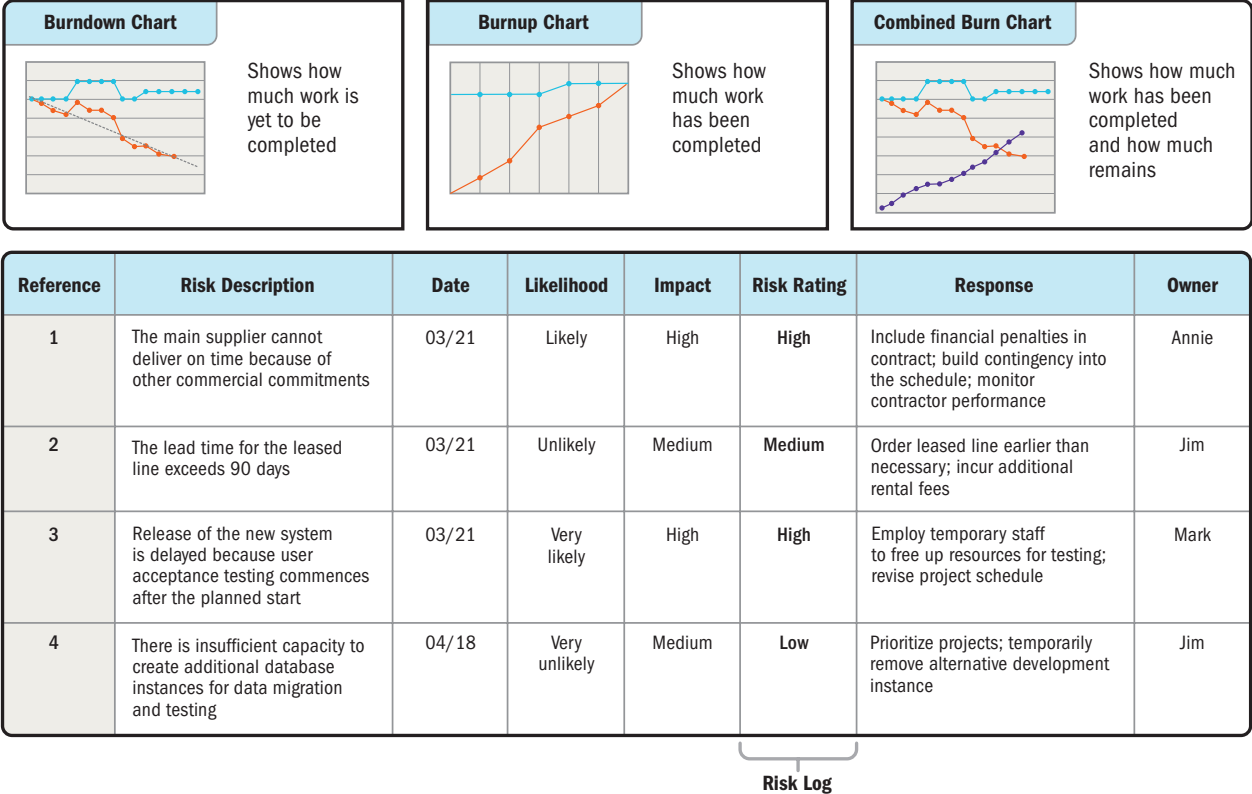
Burndown Chart

Shows how much work is yet to be completed

Burnup Chart

Shows how much work has been completed

Combined Burn Chart

Shows how much work has been completed and how much remains

| Reference | Risk Description | Date | Likelihood | Impact | Risk Rating | Response | Owner |
|---|---|---|---|---|---|---|---|
| 1 | The main supplier cannot deliver on time because of other commercial commitments | 03/21 | Likely | High | High | Include financial penalties in contract; build contingency into the schedule; monitor contractor performance | Annie |
| 2 | The lead time for the leased line exceeds 90 days | 03/21 | Unlikely | Medium | Medium | Order leased line earlier than necessary; incur additional rental fees | Jim |
| 3 | Release of the new system is delayed because user acceptance testing commences after the planned start | 03/21 | Very likely | High | High | Employ temporary staff to free up resources for testing; revise project schedule | Mark |
| 4 | There is insufficient capacity to create additional database instances for data migration and testing | 04/18 | Very unlikely | Medium | Low | Prioritize projects; temporarily remove alternative development instance | Jim |

Risk Log